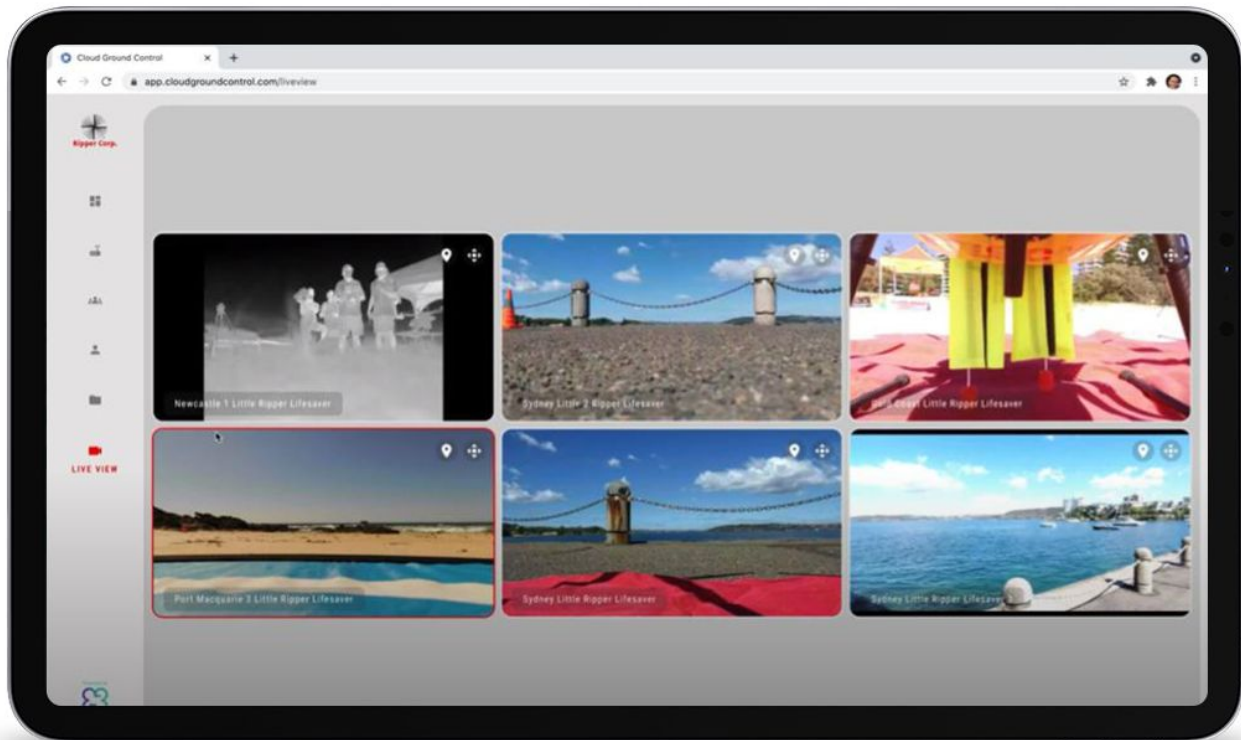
Cloud Ground Control

app.cloudgroundcontrol.com/liveview

Ripper Corp.

LIVE VIEW

Newcastle 1 Little Ripper Lifesaver

Sydney Little 2 Ripper Lifesaver

Gold Coast Little Ripper Lifesaver

Port Macquarie 3 Little Ripper Lifesaver

Sydney Little Ripper Lifesaver

Sydney Little Ripper Lifesaver